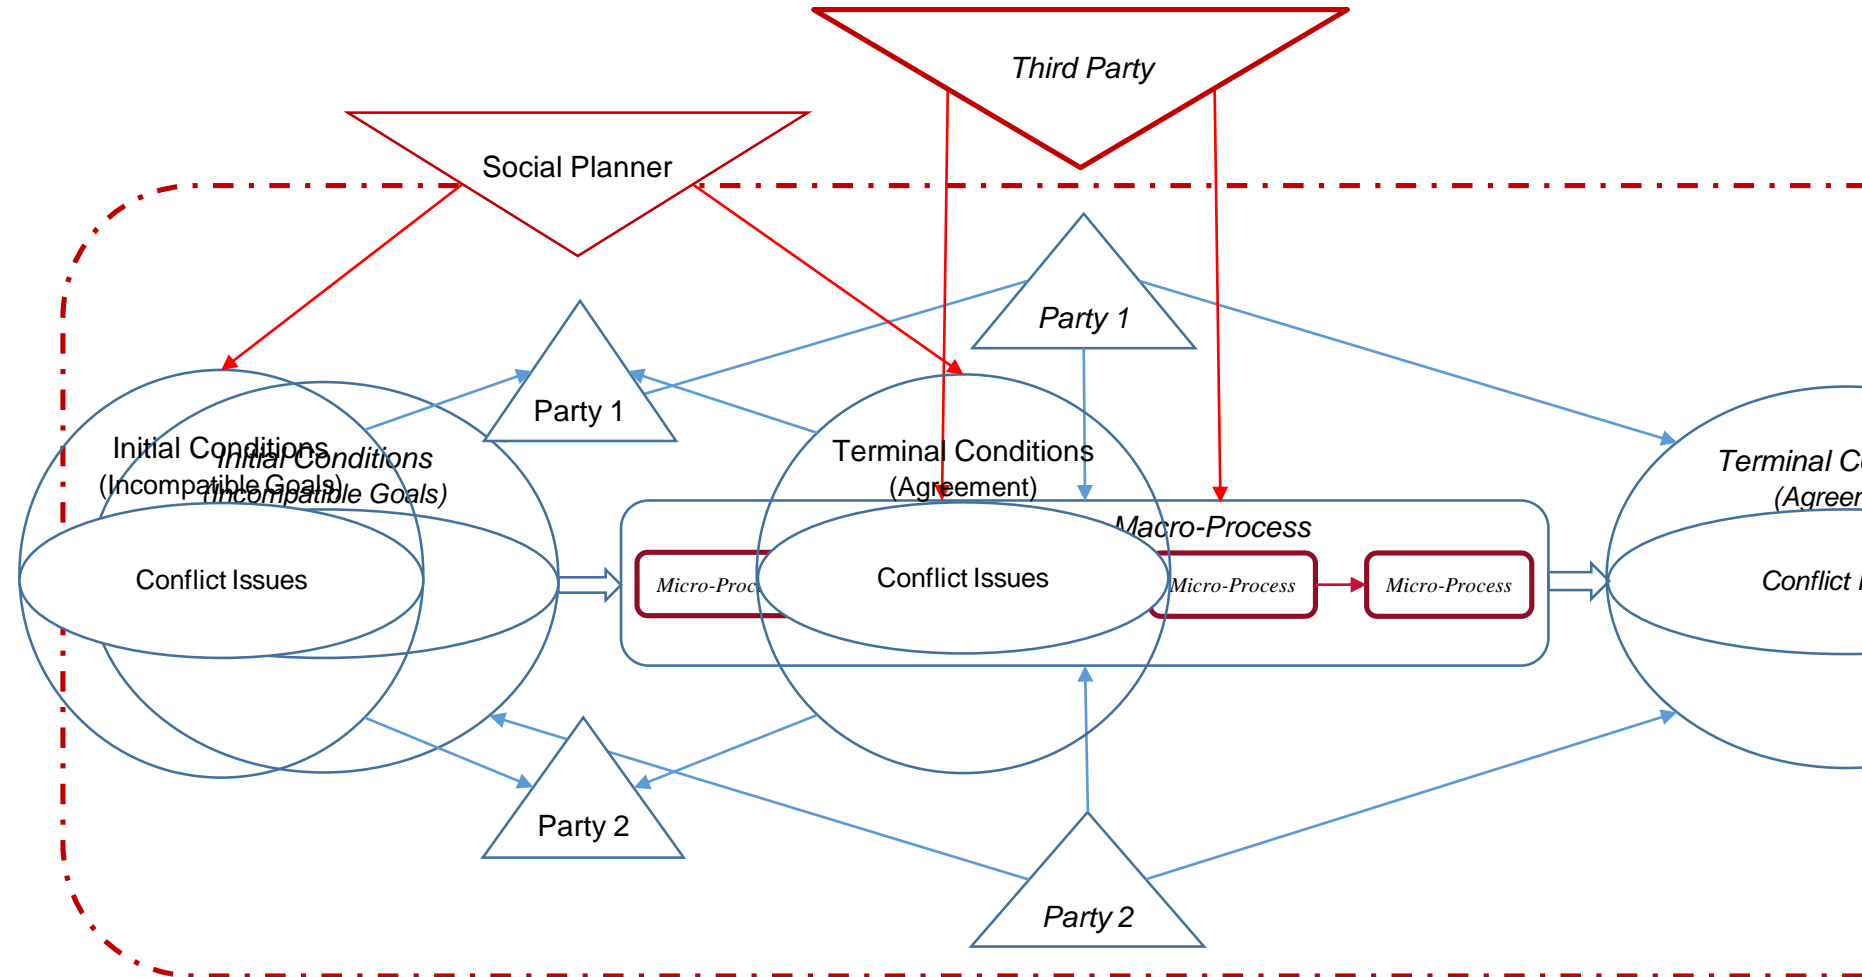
Third Party

Social Planner

Party 1

Party 1

Initial Conditions
(Incompatible Goals)

Initial Conditions
(Incompatible Goals)

Terminal Conditions
(Agreement)

Terminal C
(Agreem

Macro-Process

Conflict Issues

Micro-Proc

Conflict Issues

Micro-Process

Micro-Process

Conflict I

Party 2

Party 2